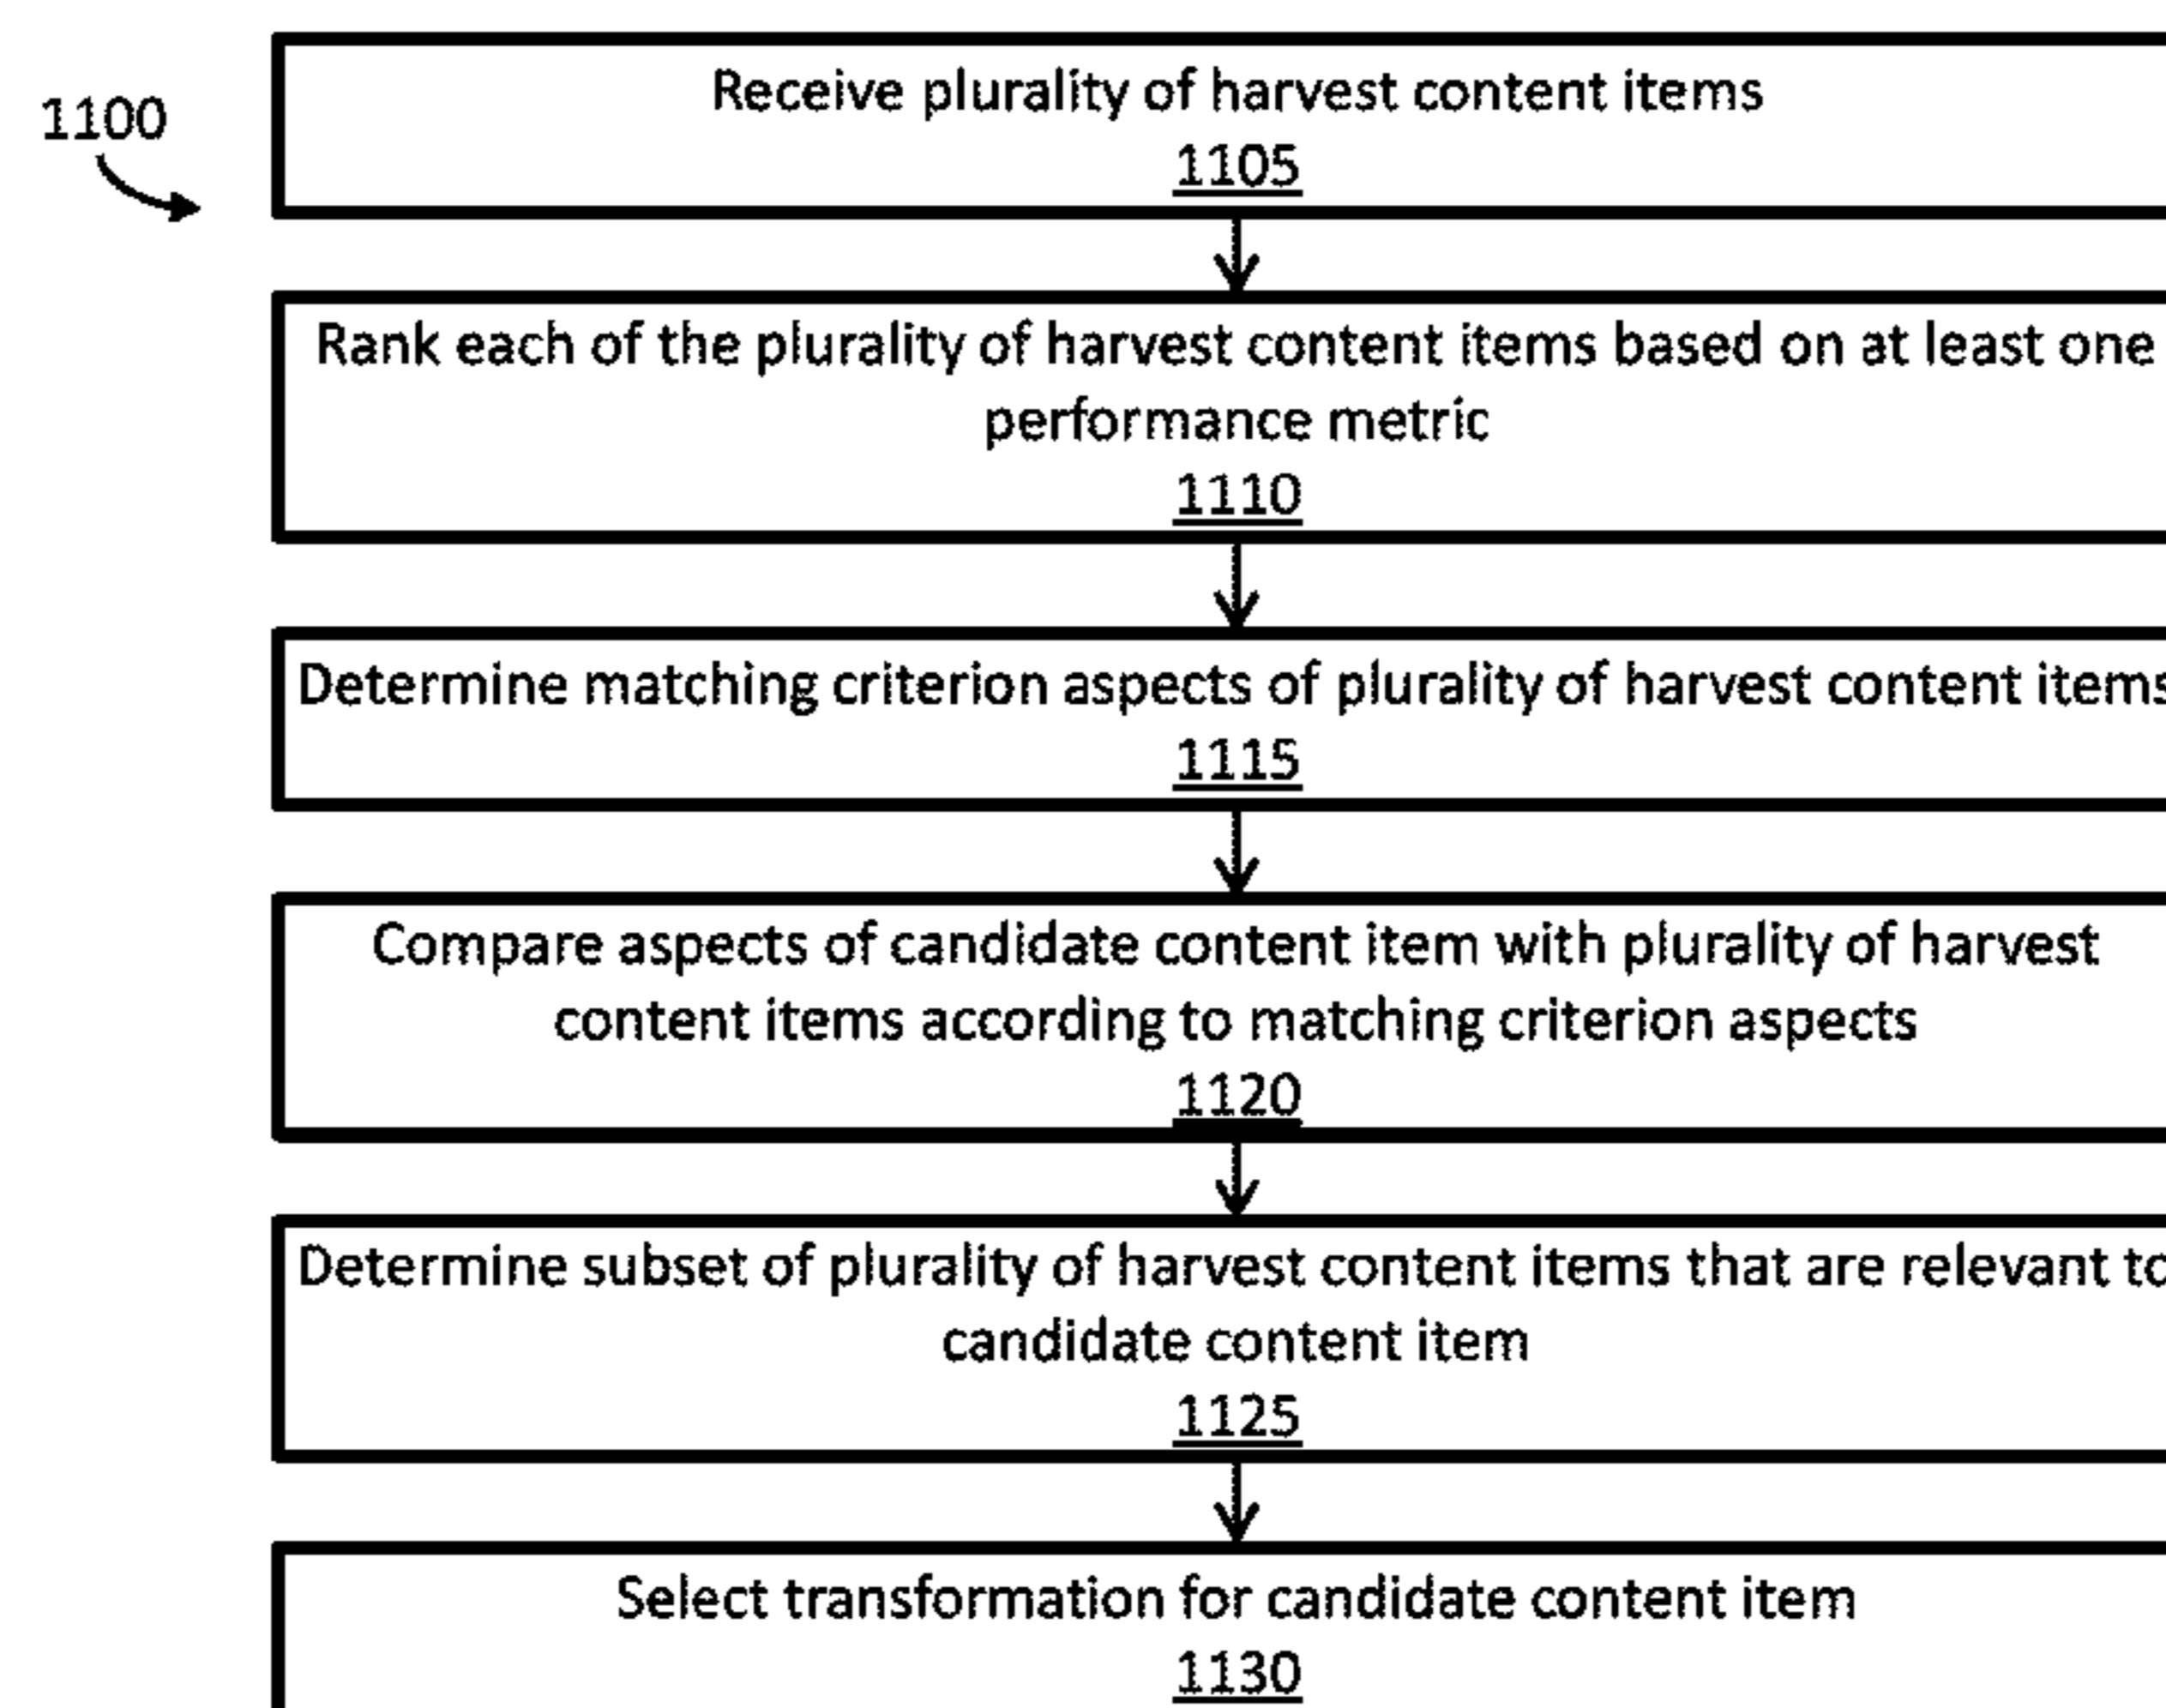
1100

Receive plurality of harvest content items
1105

Rank each of the plurality of harvest content items based on at least one performance metric
1110

Determine matching criterion aspects of plurality of harvest content items
1115

Compare aspects of candidate content item with plurality of harvest content items according to matching criterion aspects
1120

Determine subset of plurality of harvest content items that are relevant to candidate content item
1125

Select transformation for candidate content item
1130